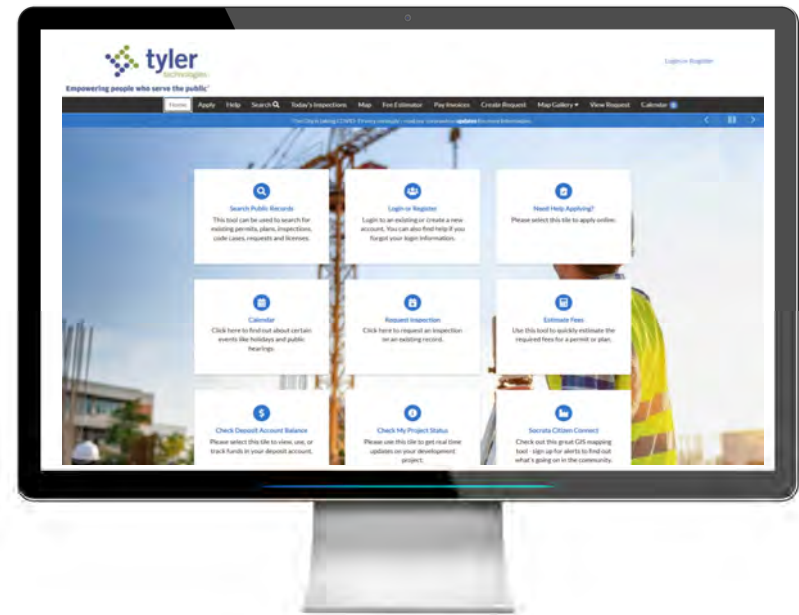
tyler
technologies

Empowering people who serve the public®

Login or Register

Home Apply Help Search Today's Inspections Map Fee Estimator Pay Invoices Create Request Map Gallery View Request Calendar

The City is taking COVID-19 very seriously - read our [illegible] updates for more information.

Search Public Records
This tool can be used to search for existing permits, plans, inspections, code cases, requests and licenses.

Login or Register
Login to an existing or create a new account. You can also find help if you forgot your login information.

Need Help Applying?
Please select this tile to apply online.

Calendar
Click here to find out about certain events like holidays and public hearings.

Request Inspection
Click here to request an inspection on an existing record.

Estimate Fees
Use this tool to quickly estimate the required fees for a permit or plan.

Check Deposit Account Balance
Please select this tile to view, use, or track funds in your deposit account.

Check My Project Status
Please use this tile to get real time updates on your development project.

Socrata Citizen Connect
Check out this great GIS mapping tool - sign up for alerts to find out what's going on in the community.